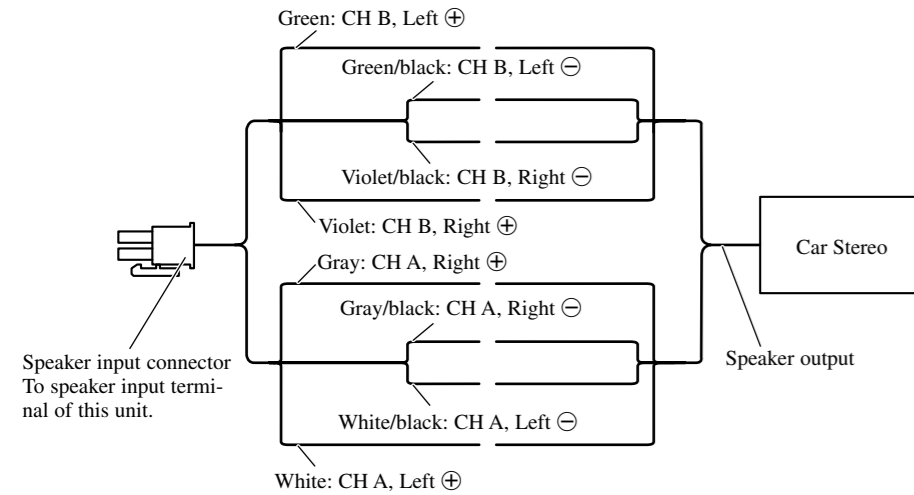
Green: CH B, Left ⊕

Green/black: CH B, Left ⊖

Violet/black: CH B, Right ⊖

Violet: CH B, Right ⊕

Gray: CH A, Right ⊕

Gray/black: CH A, Right ⊖

White/black: CH A, Left ⊖

White: CH A, Left ⊕

Car Stereo

Speaker output

Speaker input connector To speaker input terminal of this unit.